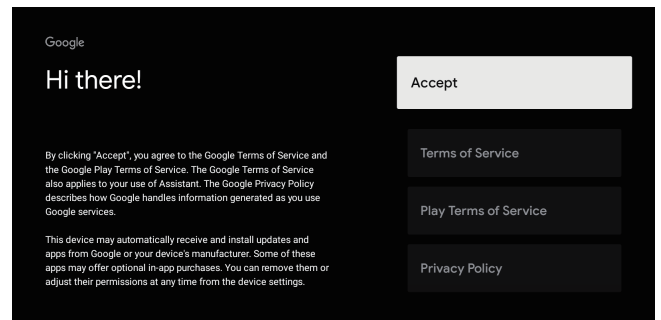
Google

Hi there!

By clicking "Accept", you agree to the Google Terms of Service and the Google Play Terms of Service. The Google Terms of Service also applies to your use of Assistant. The Google Privacy Policy describes how Google handles information generated as you use Google services.

This device may automatically receive and install updates and apps from Google or your device's manufacturer. Some of these apps may offer optional in-app purchases. You can remove them or adjust their permissions at any time from the device settings.

Accept

Terms of Service

Play Terms of Service

Privacy Policy